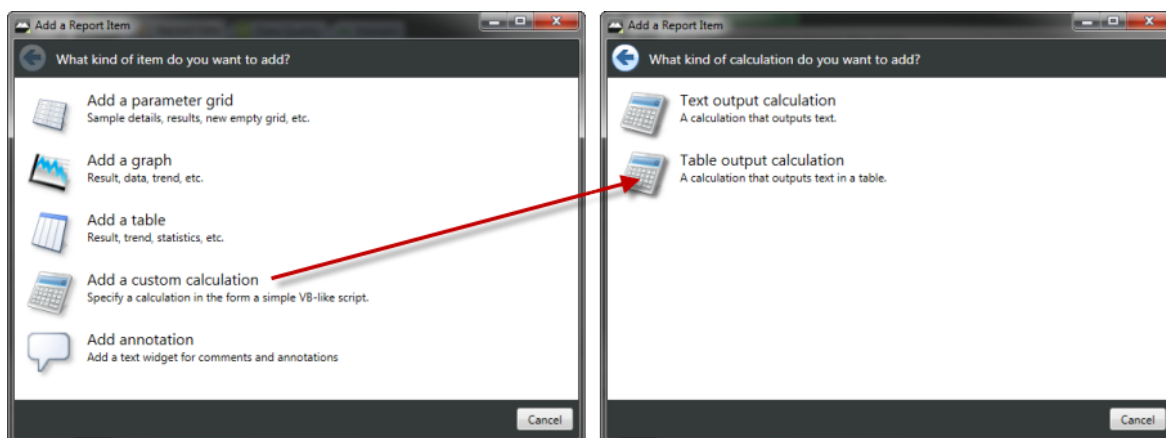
Add a Report Item

What kind of item do you want to add?

Add a parameter grid
Sample details, results, new empty grid, etc.

Add a graph
Result, data, trend, etc.

Add a table
Result, trend, statistics, etc.

Add a custom calculation
Specify a calculation in the form a simple VB-like script.

Add annotation
Add a text widget for comments and annotations

Cancel

Add a Report Item

What kind of calculation do you want to add?

Text output calculation
A calculation that outputs text.

Table output calculation
A calculation that outputs text in a table.

Cancel